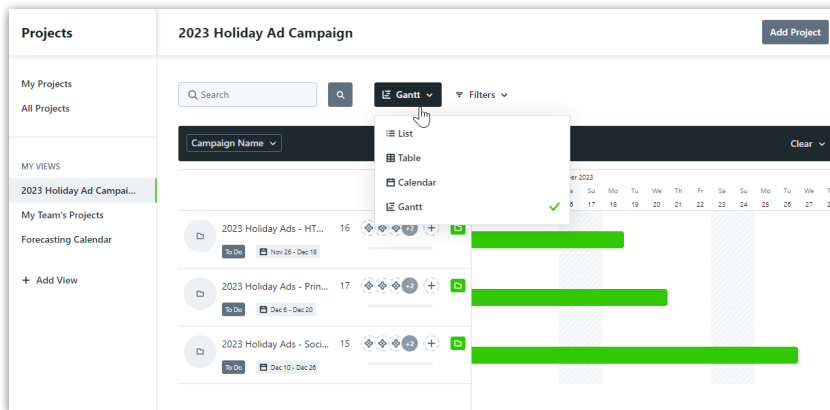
Projects

My Projects
All Projects

MY VIEWS
2023 Holiday Ad Campai...
My Team's Projects
Forecasting Calendar

+ Add View

2023 Holiday Ad Campaign

Add Project

Search

Gantt

Filters

List
Table
Calendar
Gantt

Campaign Name

Clear

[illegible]er 2023

| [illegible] | Su | Mo | Tu | We | Th | Fr | Sa | Su | Mo | Tu | We |
|---|---|---|---|---|---|---|---|---|---|---|---|
| 6 | 17 | 18 | 19 | 20 | 21 | 22 | 23 | 24 | 25 | 26 | 27 |

2023 Holiday Ads - HT... 16 +2
To Do Nov 26 - Dec 18

2023 Holiday Ads - Prin... 17 +2
To Do Dec 6 - Dec 20

2023 Holiday Ads - Soci... 15 +2
To Do Dec 10 - Dec 26